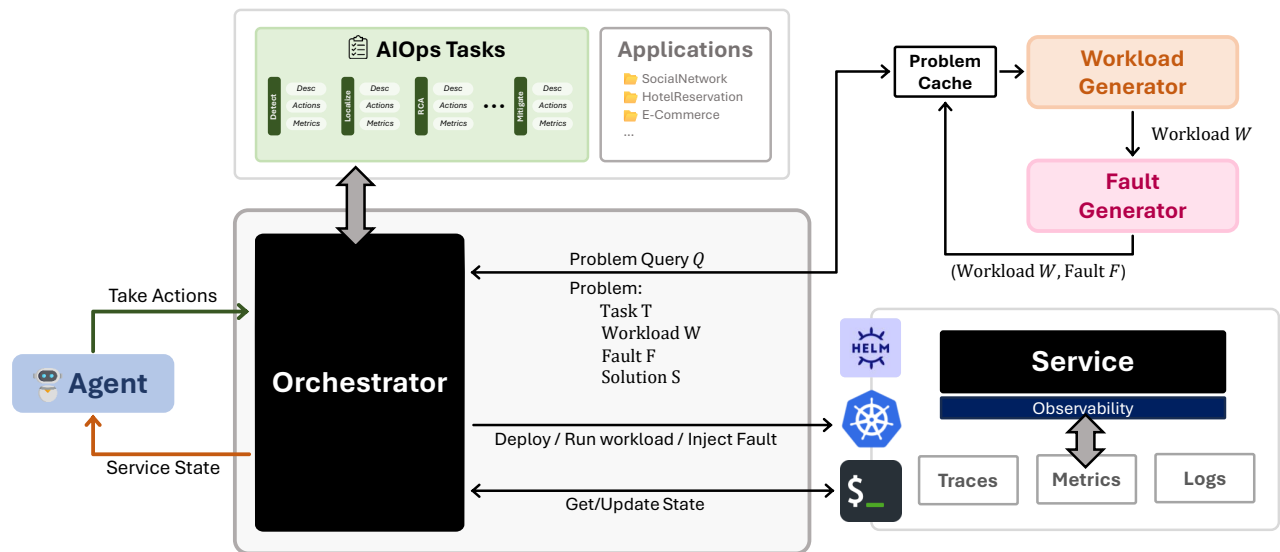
AIOps Tasks

Detect
Desc
Actions
Metrics

Localize
Desc
Actions
Metrics

RCA
Desc
Actions
Metrics

...

Mitigate
Desc
Actions
Metrics

Applications
SocialNetwork
HotelReservation
E-Commerce
...

Problem Cache

Workload Generator

Workload $W$

Fault Generator

(Workload $W$, Fault $F$)

Problem Query $Q$

Problem:
Task T
Workload W
Fault F
Solution S

Take Actions

Agent

Service State

Orchestrator

Deploy / Run workload / Inject Fault

Get/Update State

HELM

$_

Service

Observability

Traces

Metrics

Logs